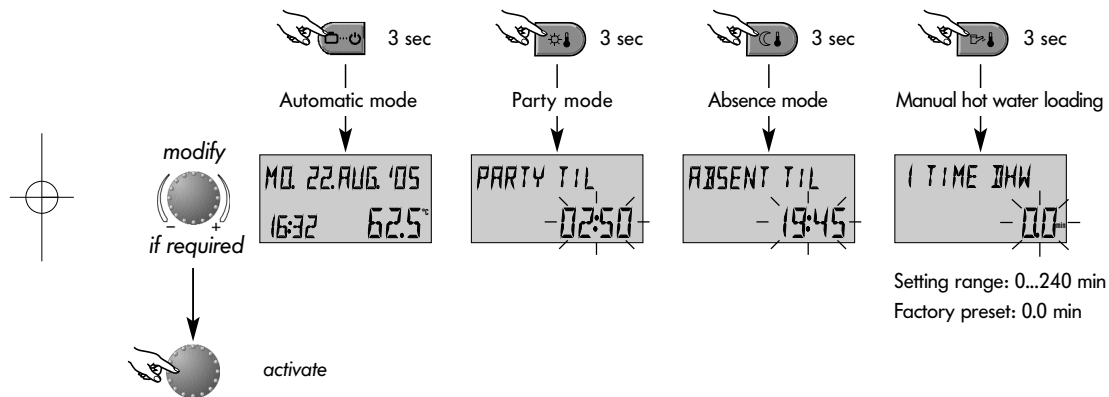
3 sec

3 sec

3 sec

3 sec

Automatic mode

Party mode

Absence mode

Manual hot water loading

modify

– +

if required

MO. 22.AUG. '05

16:32 62.5°C

PARTY TIL

02:50

ABSENT TIL

19:45

1 TIME DHW

0.0 min

Setting range: 0...240 min

Factory preset: 0.0 min

activate